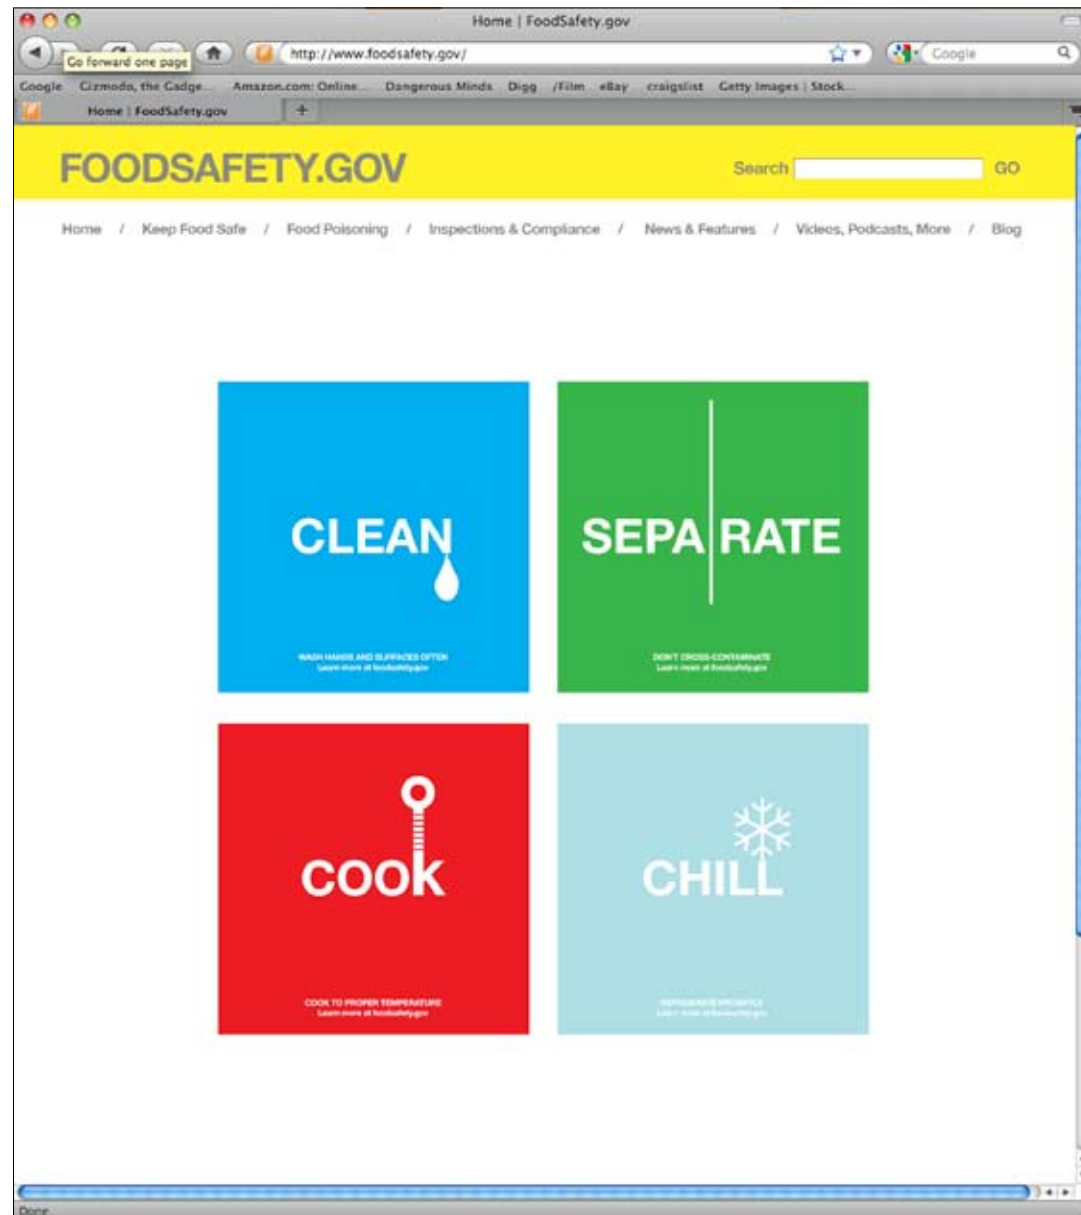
Home | FoodSafety.gov

Go forward one page

http://www.foodsafety.gov/

Google

Google Gizmodo, the Gadge... Amazon.com: Online... Dangerous Minds Digg /Film eBay craigslist Getty Images | Stock...

Home | FoodSafety.gov

FOODSAFETY.GOV

Search GO

Home / Keep Food Safe / Food Poisoning / Inspections & Compliance / News & Features / Videos, Podcasts, More / Blog

CLEAN

WASH HANDS AND SURFACES OFTEN
Learn more at foodsafety.gov

SEPA RATE

DON'T CROSS-CONTAMINATE
Learn more at foodsafety.gov

COOK

COOK TO PROPER TEMPERATURE
Learn more at foodsafety.gov

CHILL

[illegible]
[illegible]

Done